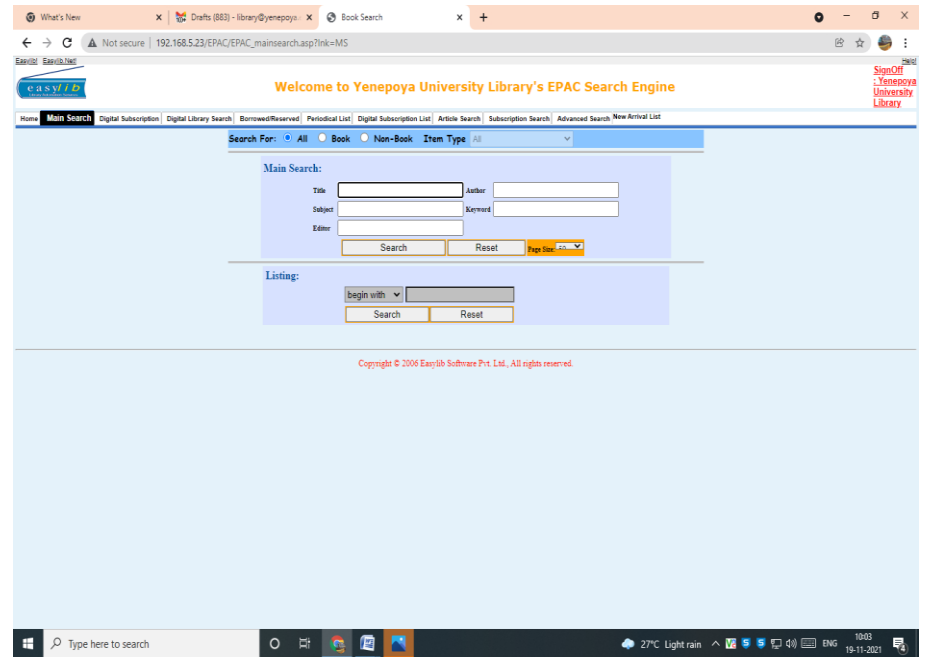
What's New
Drafts (883) - library@yenepoya.
Book Search
+

Not secure | 192.168.5.23/EPAC/EPAC_mainsearch.asp?lnk=MS

Easylib! Easylib.Net!
Help!

easylib

Welcome to Yenepoya University Library's EPAC Search Engine

SignOff : Yenepoya University Library

Home | Main Search | Digital Subscription | Digital Library Search | Borrowed/Reserved | Periodical List | Digital Subscription List | Article Search | Subscription Search | Advanced Search | New Arrival List

Search For: All Book Non-Book Item Type All

Main Search:

Title
Author
Subject
Keyword
Editor

Search Reset Page Size 50

Listing:

begin with

Search Reset

Copyright © 2006 Easylib Software Pvt. Ltd., All rights reserved.

Type here to search

27°C Light rain ENG 10:03 19-11-2021